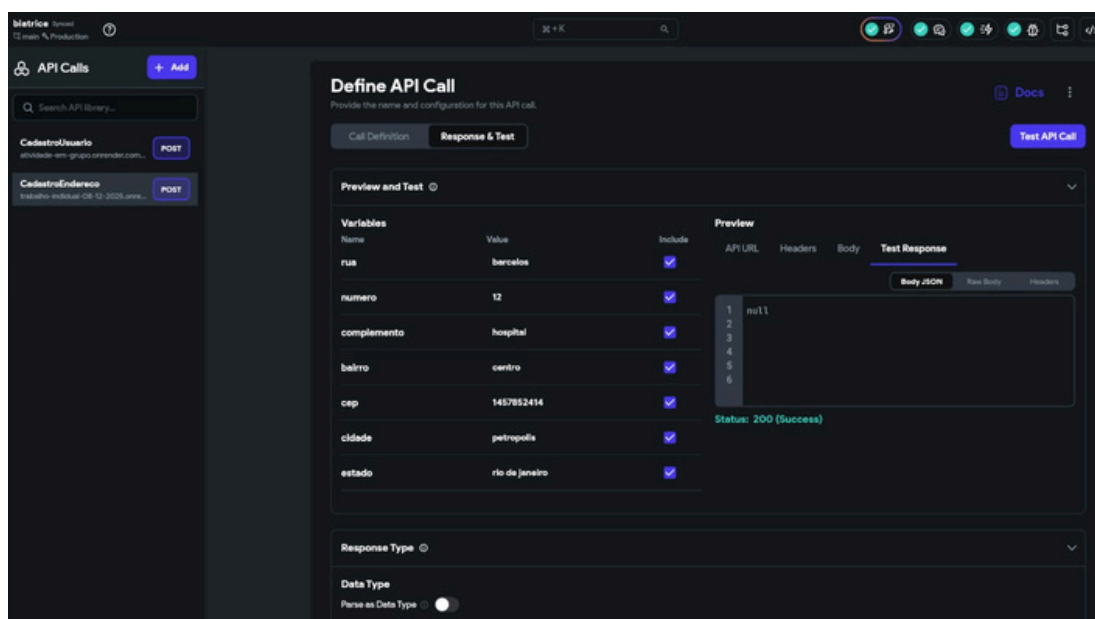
biatrice Synced
main Production

⌘ + K

API Calls
+ Add

Search API library...

CadastroUsuario
atividade-em-grupo.onrender.com...
POST

CadastroEndereco
trabalho-indiviual-08-12-2025.onre...
POST

Define API Call
Provide the name and configuration for this API call.

Docs

Call Definition
Response & Test

Test API Call

Preview and Test

Variables

| Name | Value | Include |
|---|---|---|
| rua | barcelos | ✓ |
| numero | 12 | ✓ |
| complemento | hospital | ✓ |
| bairro | centro | ✓ |
| cep | 1457852414 | ✓ |
| cidade | petropolis | ✓ |
| estado | rio de janeiro | ✓ |

Preview
API URL Headers Body Test Response

Body JSON Raw Body Headers

1 null
2
3
4
5
6

Status: 200 (Success)

Response Type

Data Type
Parse as Data Type